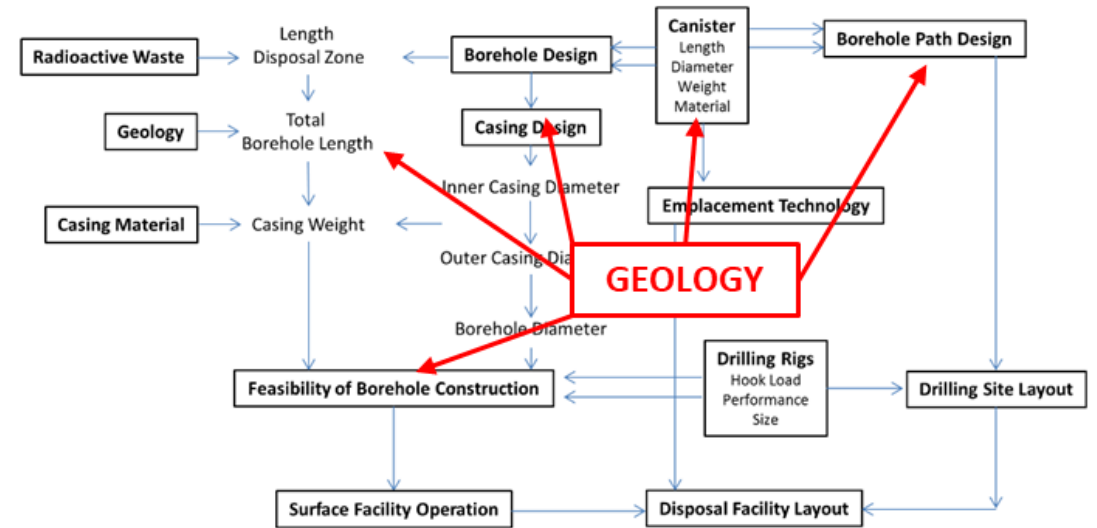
Radioactive Waste

Length
Disposal Zone

Borehole Design

Canister
Length
Diameter
Weight
Material

Borehole Path Design

Geology

Total
Borehole Length

Casing Design

Inner Casing Diameter

Emplacement Technology

Casing Material

Casing Weight

Outer Casing Dia

GEOLOGY

Borehole Diameter

Drilling Rigs
Hook Load
Performance
Size

Feasibility of Borehole Construction

Drilling Site Layout

Surface Facility Operation

Disposal Facility Layout